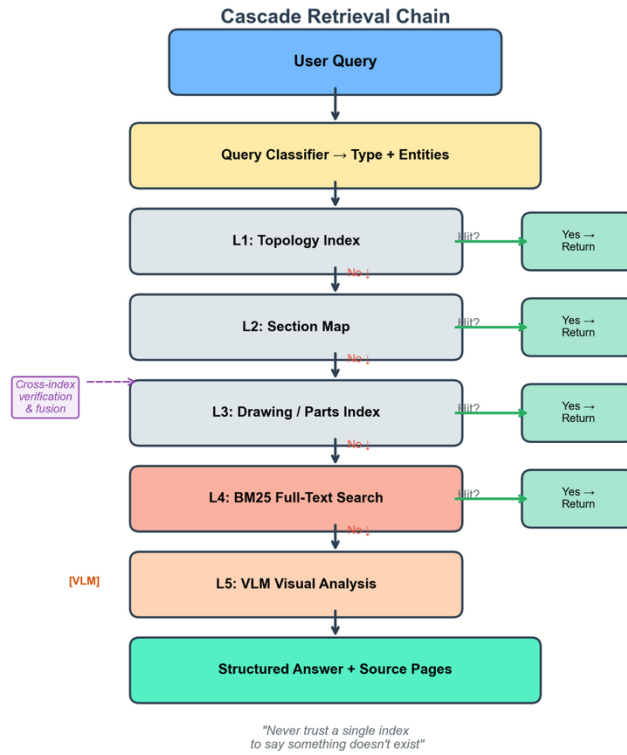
Cascade Retrieval Chain

User Query

Query Classifier → Type + Entities

L1: Topology Index

Hit?

Yes → Return

No ↓

L2: Section Map

Hit?

Yes → Return

No ↓

Cross-index verification & fusion

L3: Drawing / Parts Index

Hit?

Yes → Return

No ↓

L4: BM25 Full-Text Search

Hit?

Yes → Return

No ↓

[VLM]

L5: VLM Visual Analysis

Structured Answer + Source Pages

"Never trust a single index to say something doesn't exist"